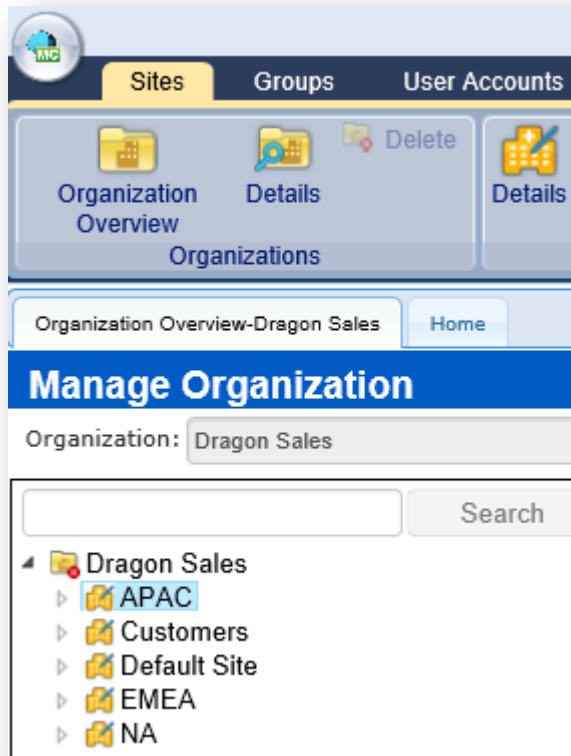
MC

Sites Groups User Accounts

Organization Overview Details Delete Details

Organizations

Organization Overview-Dragon Sales Home

Manage Organization

Organization: Dragon Sales

Search

Dragon Sales
APAC
Customers
Default Site
EMEA
NA